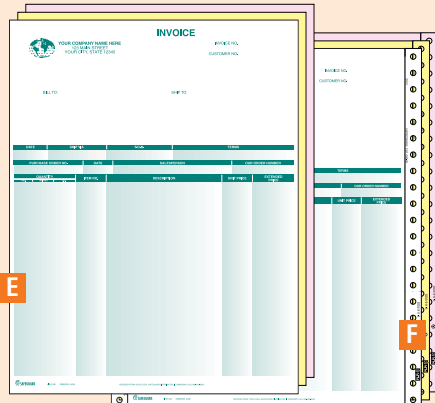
INVOICE

YOUR COMPANY NAME HERE
123 MAIN STREET
YOUR CITY, STATE 12345

INVOICE NO.

CUSTOMER NO.

BILL TO

SHIP TO

DATE

SHIPPED

TERMS

PURCHASE ORDER NO.

DATE

SALESPERSON

OUR ORDER NUMBER

QUANTITY

ITEM NO.

DESCRIPTION

UNIT PRICE

EXTENDED PRICE

E

INVOICE NO.

CUSTOMER NO.

TERMS

OUR ORDER NUMBER

UNIT PRICE

EXTENDED PRICE

F